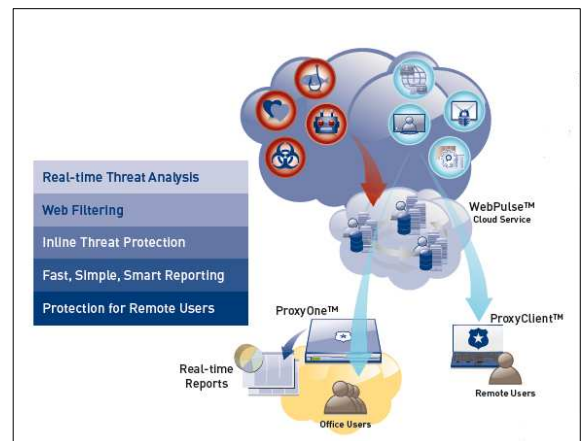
Real-time Threat Analysis

Web Filtering

Inline Threat Protection

Fast, Simple, Smart Reporting

Protection for Remote Users

WebPulse™
Cloud Service

ProxyOne™

ProxyClient™

Real-time
Reports

Office Users

Remote Users